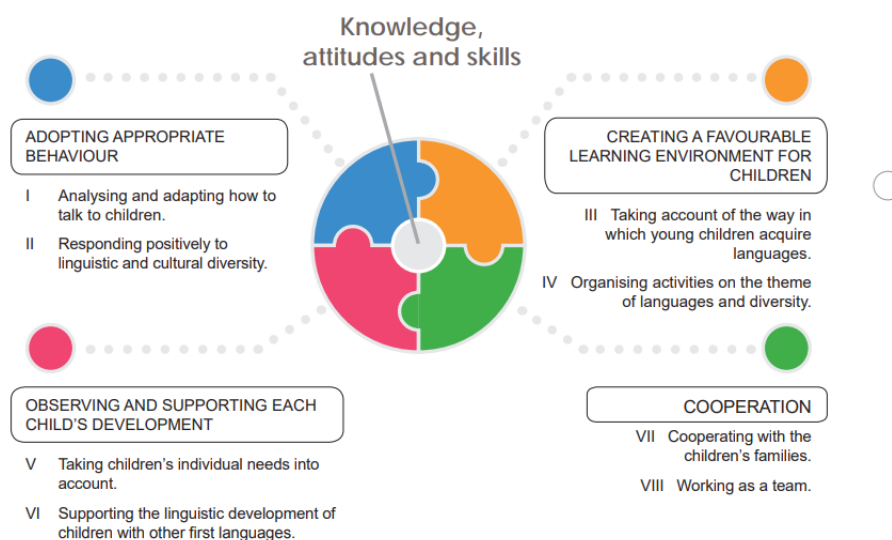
Knowledge, attitudes and skills

ADOPTING APPROPRIATE BEHAVIOUR

I Analysing and adapting how to talk to children.

II Responding positively to linguistic and cultural diversity.

CREATING A FAVOURABLE LEARNING ENVIRONMENT FOR CHILDREN

III Taking account of the way in which young children acquire languages.

IV Organising activities on the theme of languages and diversity.

OBSERVING AND SUPPORTING EACH CHILD'S DEVELOPMENT

V Taking children's individual needs into account.

VI Supporting the linguistic development of children with other first languages.

COOPERATION

VII Cooperating with the children's families.

VIII Working as a team.